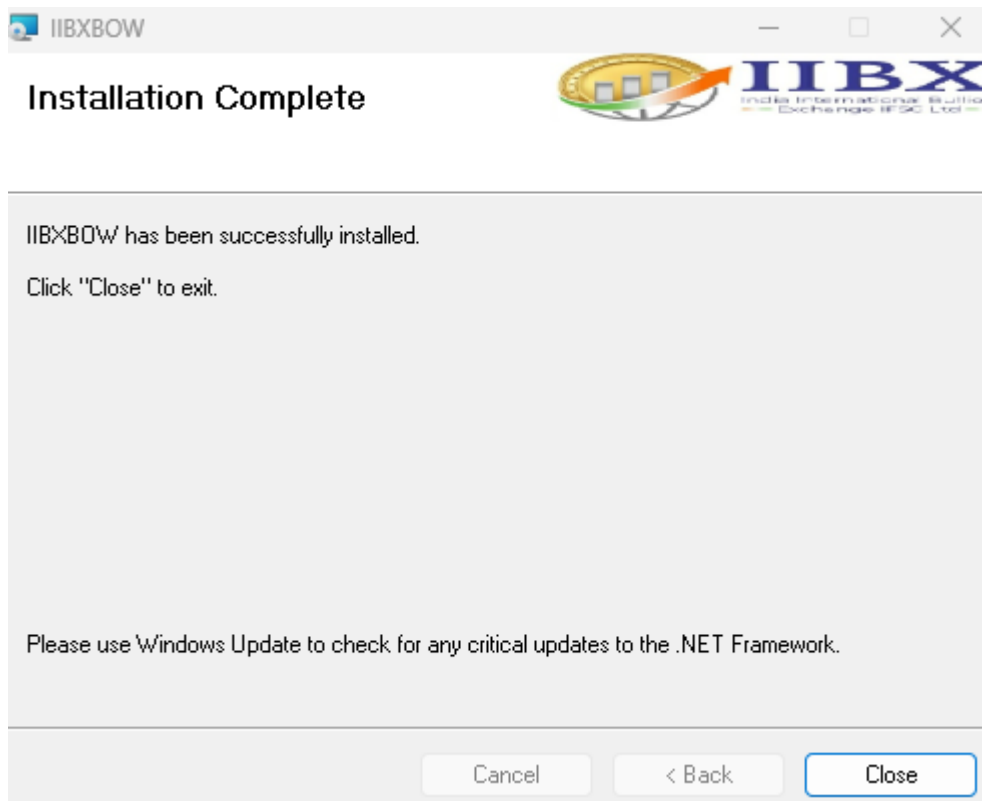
IIBXBOW

Installation Complete

IIBX
India International Bullio
Exchange IFSC Ltd

IIBXBOW has been successfully installed.

Click "Close" to exit.

Please use Windows Update to check for any critical updates to the .NET Framework.

Cancel
< Back
Close